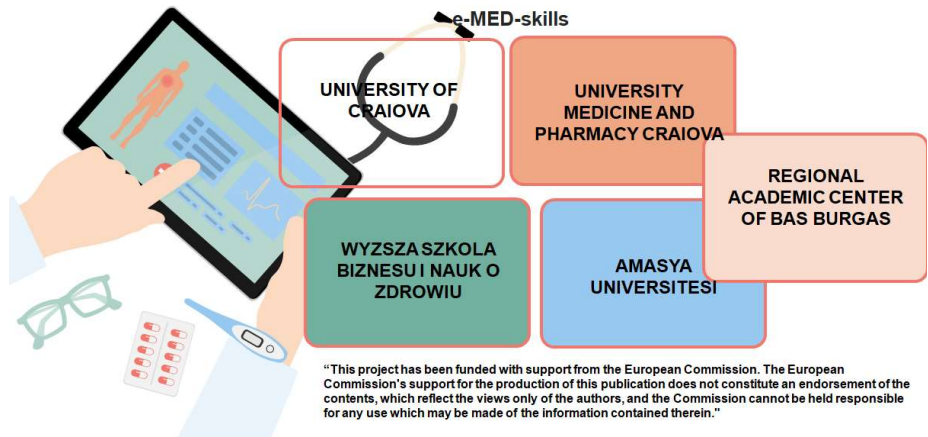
e-MED-skills

UNIVERSITY OF CRAIOVA

UNIVERSITY MEDICINE AND PHARMACY CRAIOVA

REGIONAL ACADEMIC CENTER OF BAS BURGAS

WYZSZA SZKOLA BIZNESU I NAUK O ZDROWIU

AMASYA UNIVERSITESI

"This project has been funded with support from the European Commission. The European Commission's support for the production of this publication does not constitute an endorsement of the contents, which reflect the views only of the authors, and the Commission cannot be held responsible for any use which may be made of the information contained therein."